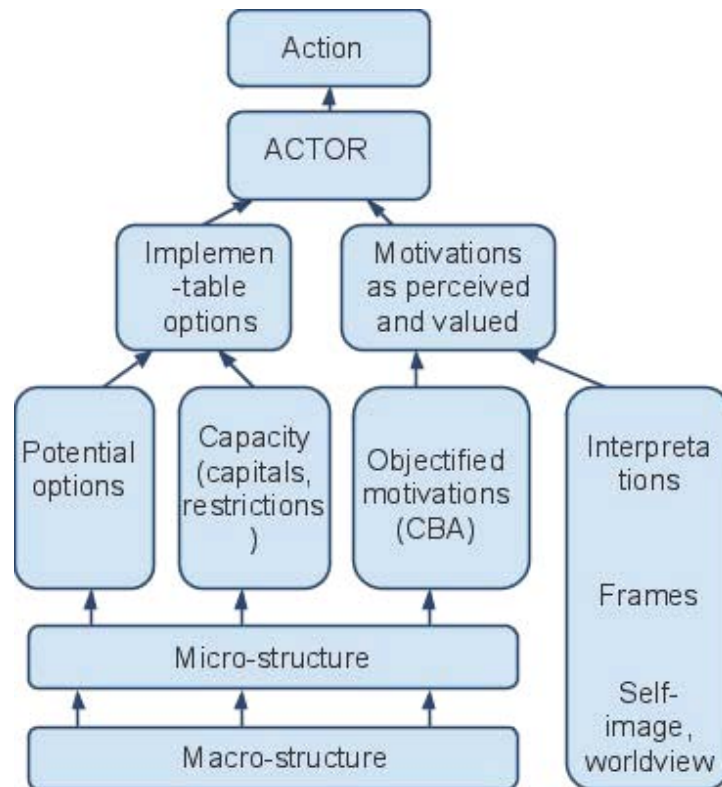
Action

ACTOR

Implemen -table options

Motivations as perceived and valued

Potential options

Capacity (capitals, restrictions )

Objectified motivations (CBA)

Interpreta tions

Frames

Self-image, worldview

Micro-structure

Macro-structure